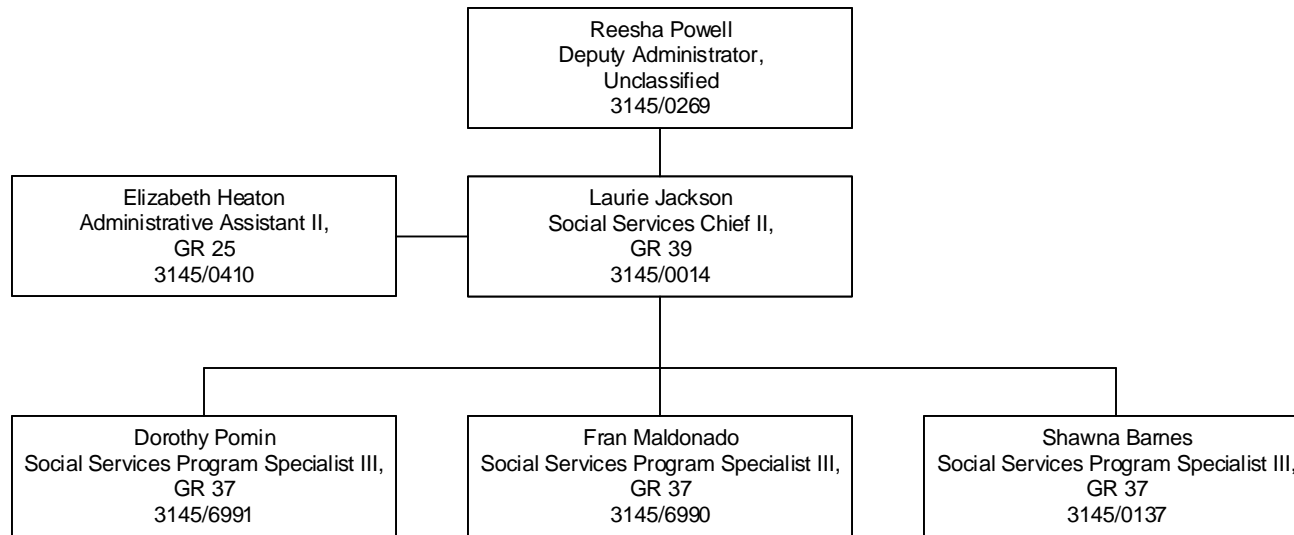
Reesha Powell
Deputy Administrator,
Unclassified
3145/0269

Elizabeth Heaton
Administrative Assistant II,
GR 25
3145/0410

Laurie Jackson
Social Services Chief II,
GR 39
3145/0014

Dorothy Pomin
Social Services Program Specialist III,
GR 37
3145/6991

Fran Maldonado
Social Services Program Specialist III,
GR 37
3145/6990

Shawna Barnes
Social Services Program Specialist III,
GR 37
3145/0137